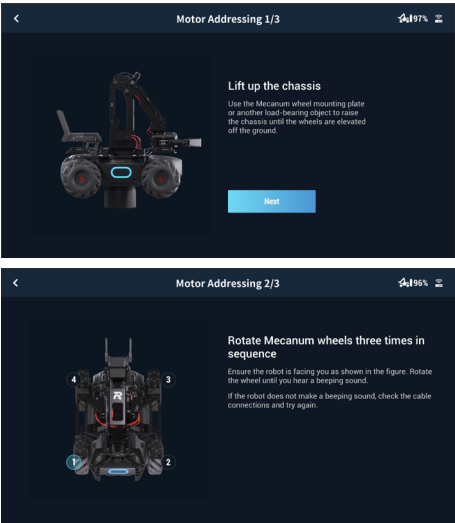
Motor Addressing 1/3

97%

Lift up the chassis

Use the Mecanum wheel mounting plate or another load-bearing object to raise the chassis until the wheels are elevated off the ground.

Next

Motor Addressing 2/3

96%

Rotate Mecanum wheels three times in sequence

Ensure the robot is facing you as shown in the figure. Rotate the wheel until you hear a beeping sound.

If the robot does not make a beeping sound, check the cable connections and try again.

4

3

1

2